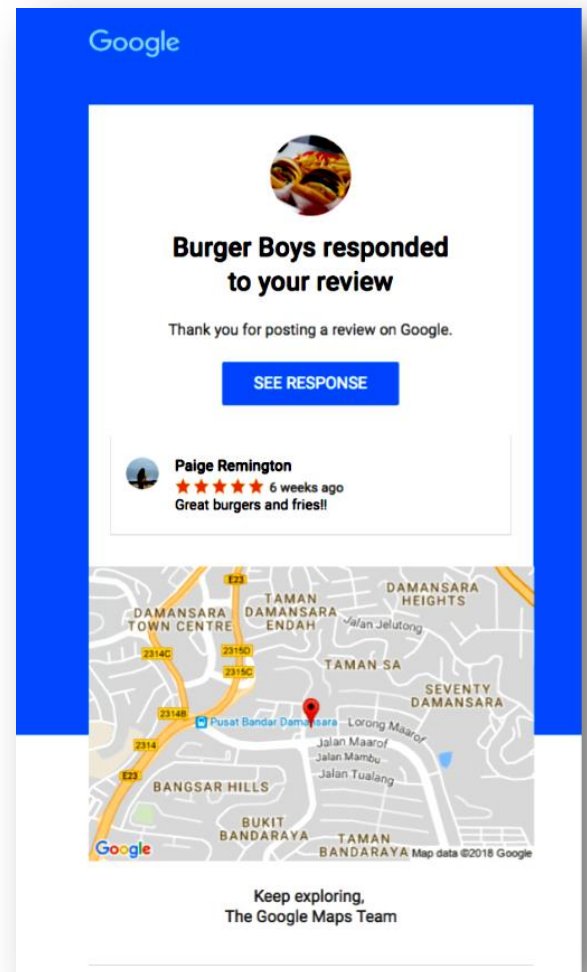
Google

Burger Boys responded to your review

Thank you for posting a review on Google.

SEE RESPONSE

Paige Remington
★★★★★ 6 weeks ago
Great burgers and fries!!

E23
DAMANSARA HEIGHTS
TAMAN DAMANSARA ENDAH
DAMANSARA TOWN CENTRE
Jalan Jelutong
2314C
2315D
TAMAN SA
2315C
SEVENTY DAMANSARA
2314B
Pusat Bandar Damansara
Lorong Maarof
Jalan Maarof
2314
Jalan Mambu
E23
Jalan Tualang
BANGSAR HILLS
BUKIT BANDARAYA
TAMAN BANDARAYA
Google
Map data ©2018 Google

Keep exploring,
The Google Maps Team